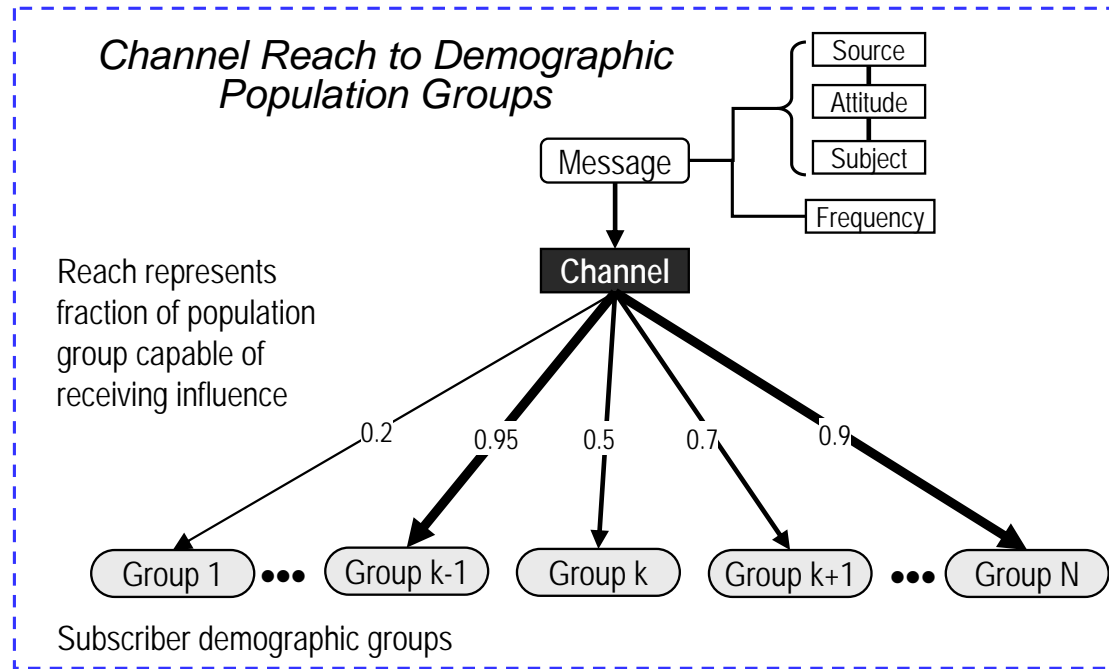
Channel Reach to Demographic Population Groups

Source

Attitude

Subject

Message

Frequency

Channel

Reach represents fraction of population group capable of receiving influence

0.2

0.95

0.5

0.7

0.9

Group 1 ••• Group k-1 Group k Group k+1 ••• Group N

Subscriber demographic groups